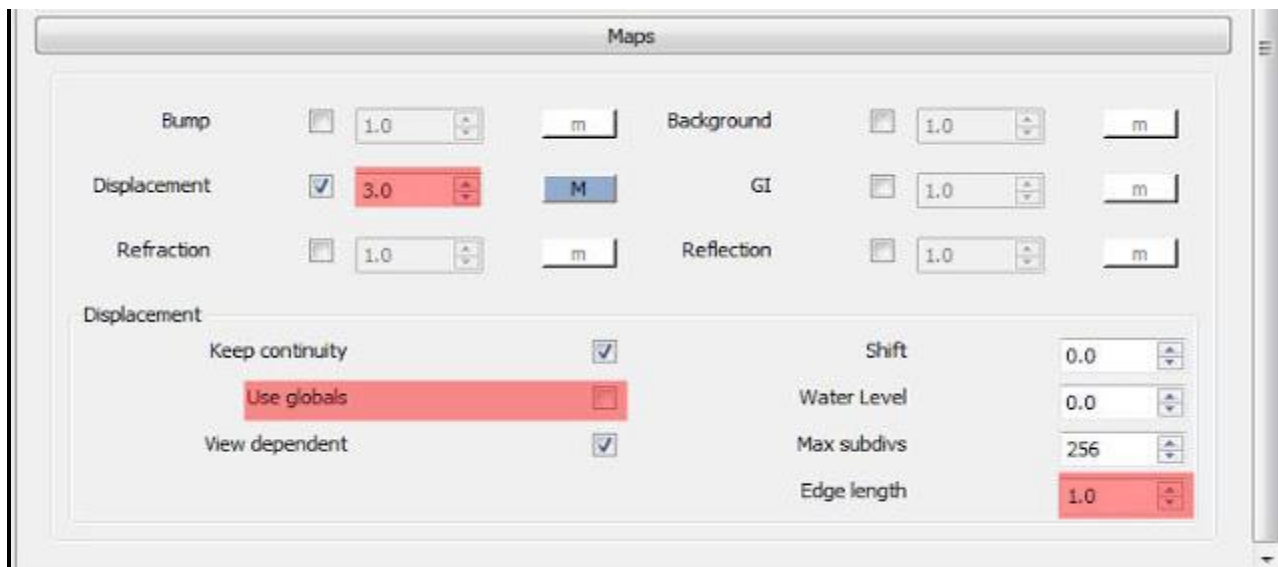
Maps

Bump 1.0 m Background 1.0 m

Displacement 3.0 M GI 1.0 m

Refraction 1.0 m Reflection 1.0 m

Displacement

Keep continuity

Use globals

View dependent

Shift 0.0

Water Level 0.0

Max subdivs 256

Edge length 1.0